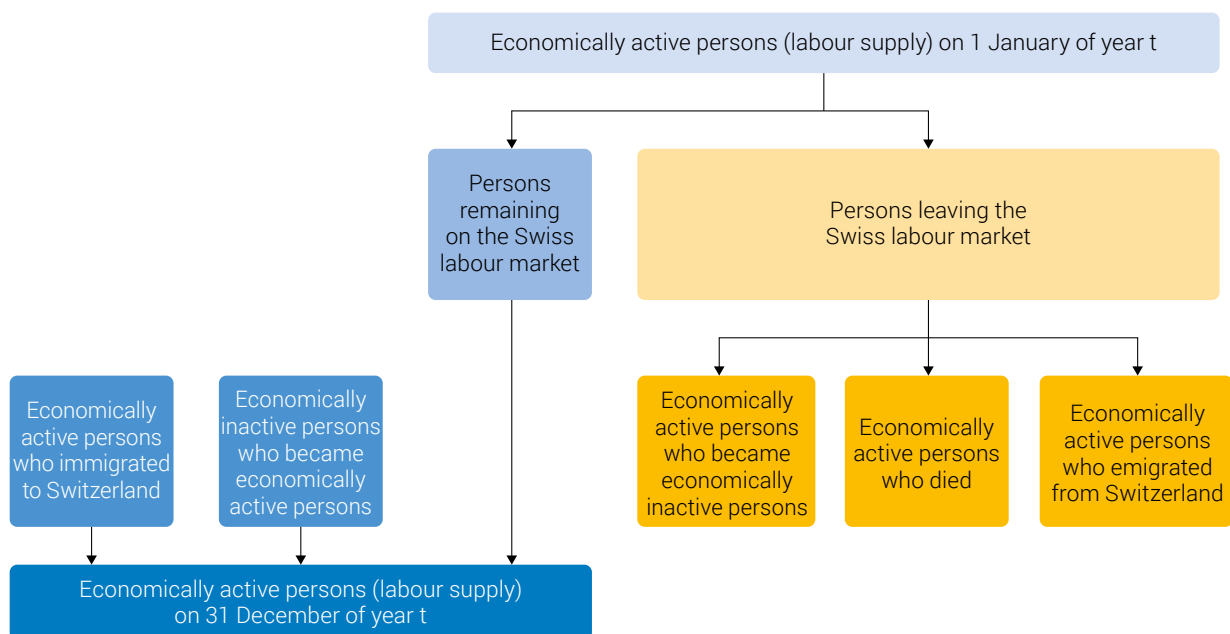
Economically active persons (labour supply) on 1 January of year t

Persons remaining on the Swiss labour market

Persons leaving the Swiss labour market

Economically active persons who immigrated to Switzerland

Economically inactive persons who became economically active persons

Economically active persons who became economically inactive persons

Economically active persons who died

Economically active persons who emigrated from Switzerland

Economically active persons (labour supply) on 31 December of year t